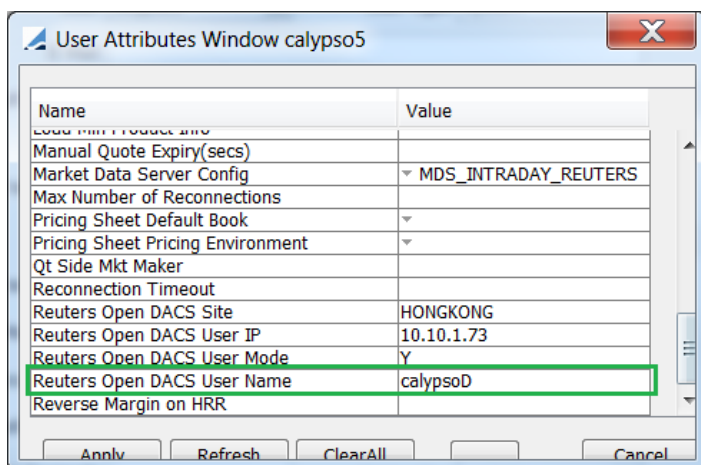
User Attributes Window calypso5

| Name | Value |
|---|---|
| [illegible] | |
| Manual Quote Expiry(secs) | |
| Market Data Server Config | MDS_INTRADAY_REUTERS |
| Max Number of Reconnections | |
| Pricing Sheet Default Book | |
| Pricing Sheet Pricing Environment | |
| Qt Side Mkt Maker | |
| Reconnection Timeout | |
| Reuters Open DACS Site | HONGKONG |
| Reuters Open DACS User IP | 10.10.1.73 |
| Reuters Open DACS User Mode | Y |
| Reuters Open DACS User Name | calypsoD |
| Reverse Margin on HRR | |

Apply Refresh ClearAll Cancel